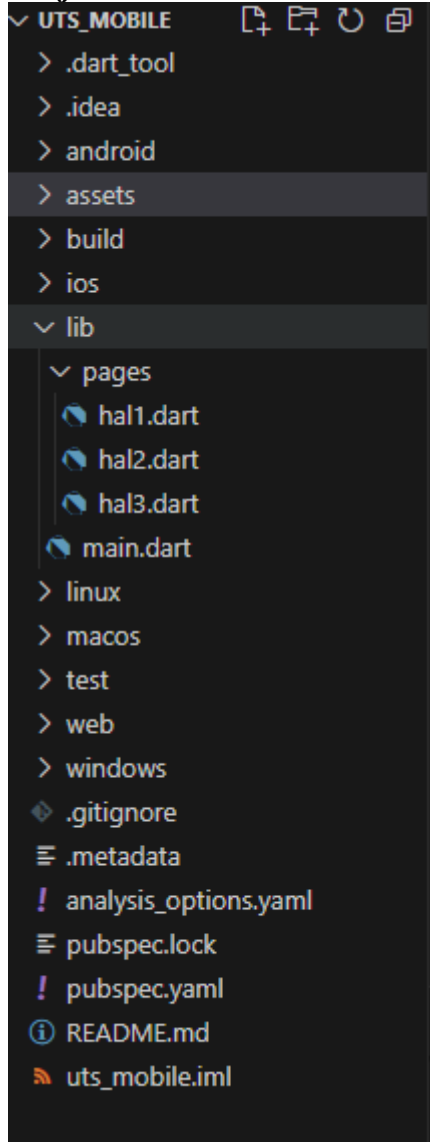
UTS_MOBILE
.dart_tool
.idea
android
assets
build
ios
lib
pages
hal1.dart
hal2.dart
hal3.dart
main.dart
linux
macos
test
web
windows
.gitignore
.metadata
analysis_options.yaml
pubspec.lock
pubspec.yaml
README.md
uts_mobile.iml